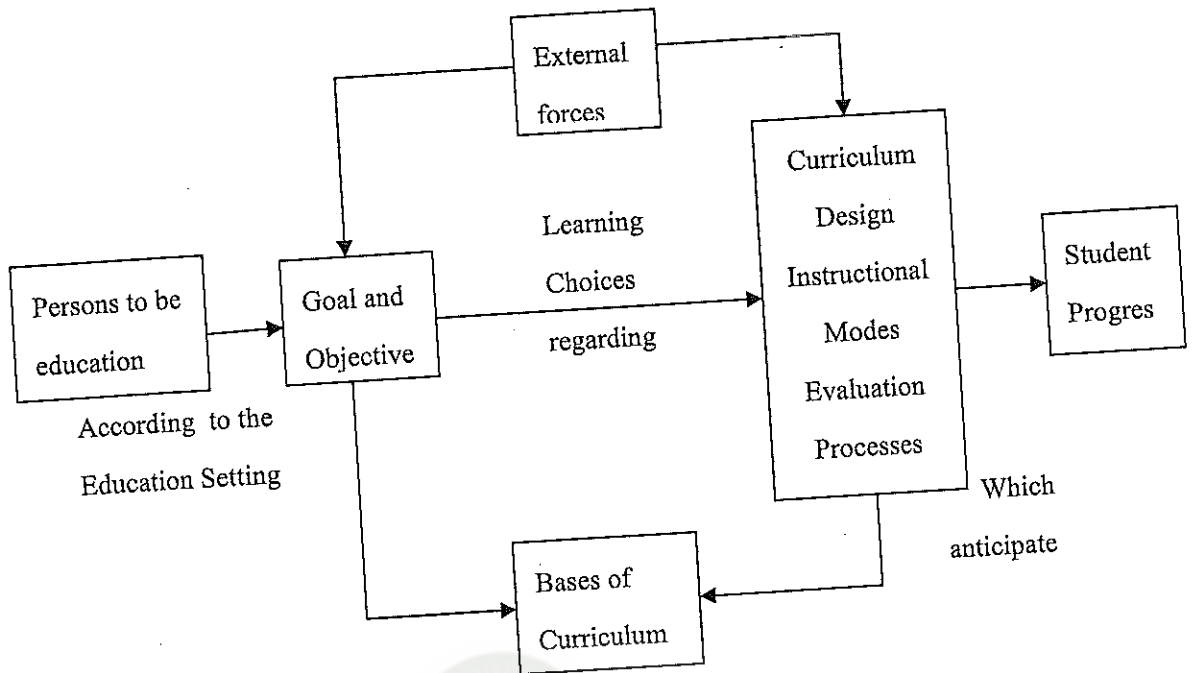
External forces

Curriculum Design Instructional Modes Evaluation Processes

Learning Choices regarding

Student Progres

Persons to be education

Goal and Objective

According to the Education Setting

Which anticipate

Bases of Curriculum